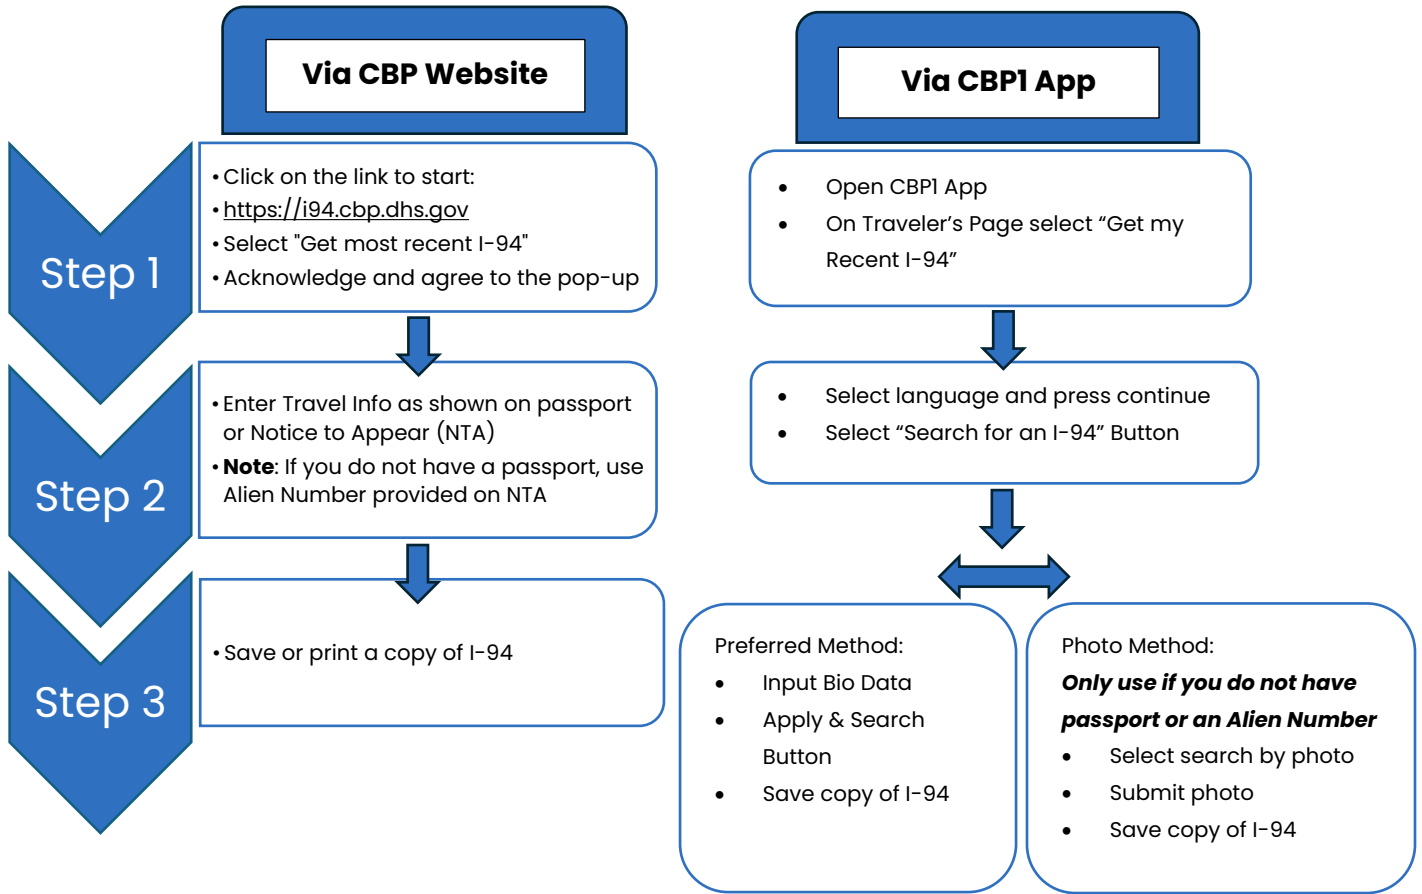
Via CBP Website

Step 1

• Click on the link to start:
• https://i94.cbp.dhs.gov
• Select "Get most recent I-94"
• Acknowledge and agree to the pop-up

Step 2

• Enter Travel Info as shown on passport or Notice to Appear (NTA)
• **Note**: If you do not have a passport, use Alien Number provided on NTA

Step 3

• Save or print a copy of I-94

Via CBP1 App

• Open CBP1 App
• On Traveler's Page select "Get my Recent I-94"

• Select language and press continue
• Select "Search for an I-94" Button

Preferred Method:
• Input Bio Data
• Apply & Search Button
• Save copy of I-94

Photo Method:
***Only use if you do not have passport or an Alien Number***
• Select search by photo
• Submit photo
• Save copy of I-94